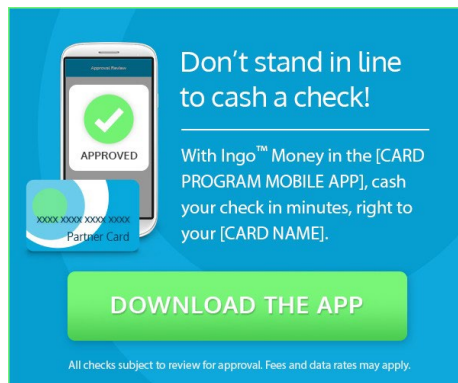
Approval Review

APPROVED

XXXX XXXX XXXX XXXX
Partner Card

Don't stand in line to cash a check!

With Ingo™ Money in the [CARD PROGRAM MOBILE APP], cash your check in minutes, right to your [CARD NAME].

DOWNLOAD THE APP

All checks subject to review for approval. Fees and data rates may apply.